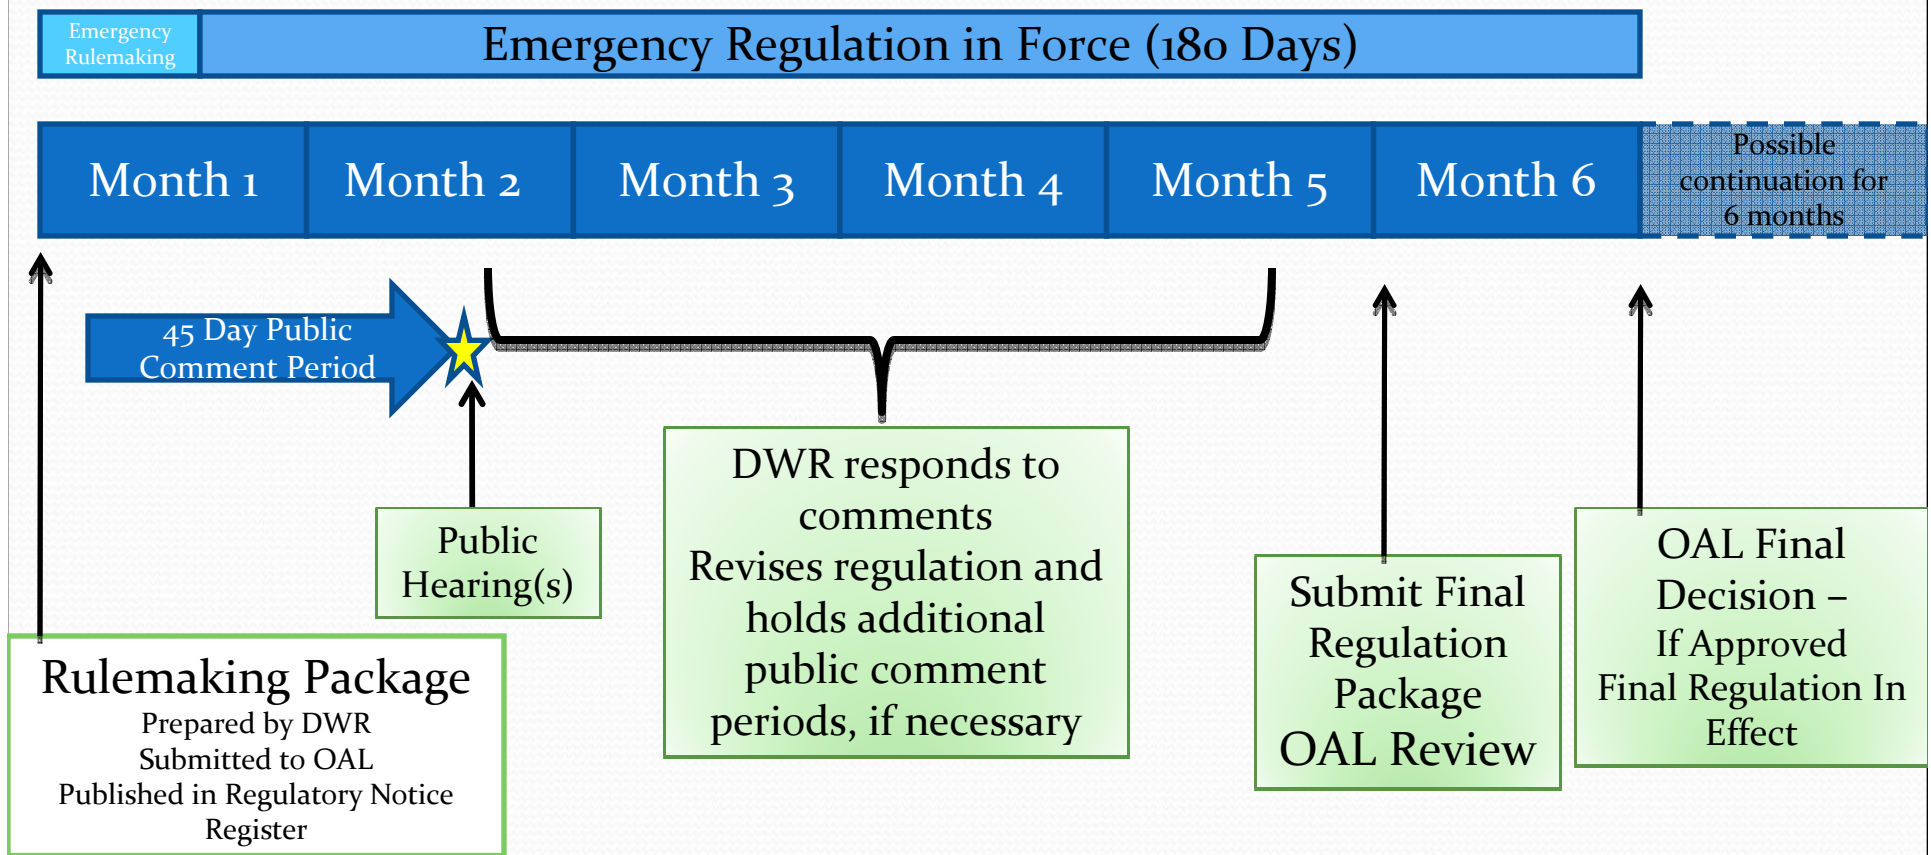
Emergency Rulemaking

Emergency Regulation in Force (180 Days)

Month 1

Month 2

Month 3

Month 4

Month 5

Month 6

Possible continuation for 6 months

45 Day Public Comment Period

Public Hearing(s)

DWR responds to comments
Revises regulation and holds additional public comment periods, if necessary

Submit Final Regulation Package
OAL Review

OAL Final Decision –
If Approved
Final Regulation In Effect

Rulemaking Package
Prepared by DWR
Submitted to OAL
Published in Regulatory Notice Register